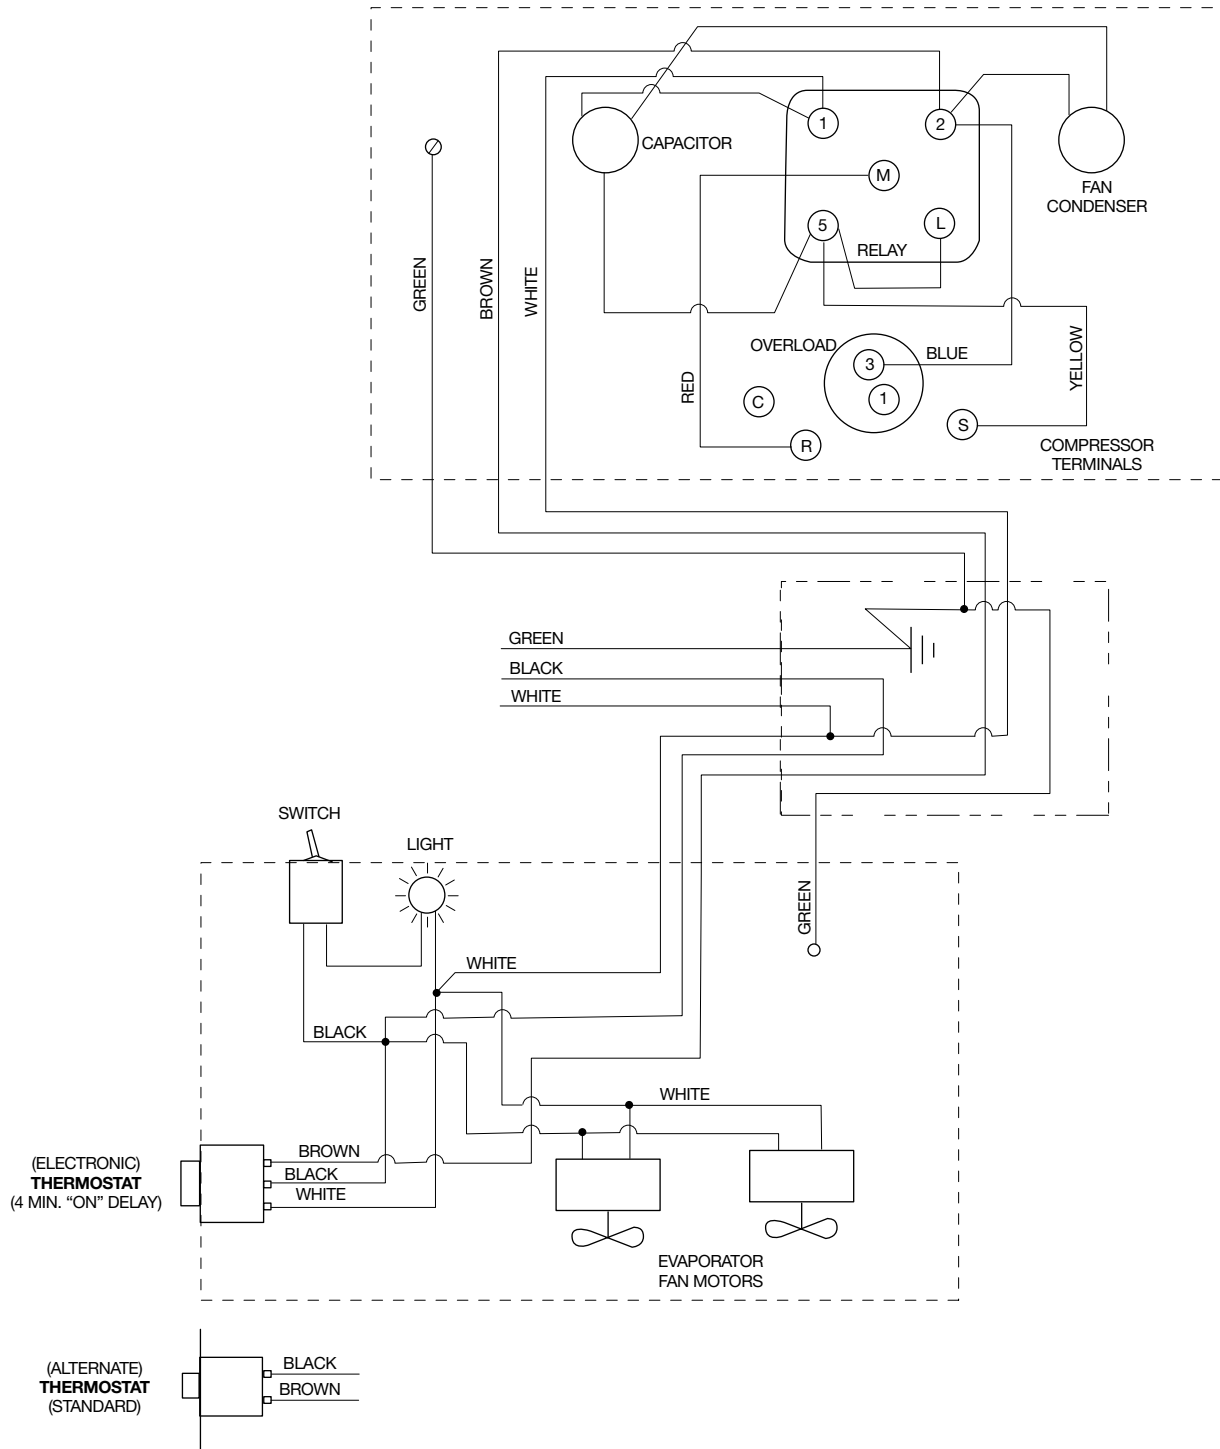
CAPACITOR
1
2
FAN CONDENSER
M
5
L
RELAY
GREEN
BROWN
WHITE
OVERLOAD
3
BLUE
YELLOW
1
RED
C
S
R
COMPRESSOR TERMINALS

GREEN
BLACK
WHITE

SWITCH
LIGHT
GREEN
WHITE
BLACK
WHITE
BROWN
BLACK
WHITE
(ELECTRONIC)
THERMOSTAT
(4 MIN. "ON" DELAY)
EVAPORATOR FAN MOTORS

(ALTERNATE)
THERMOSTAT
(STANDARD)
BLACK
BROWN